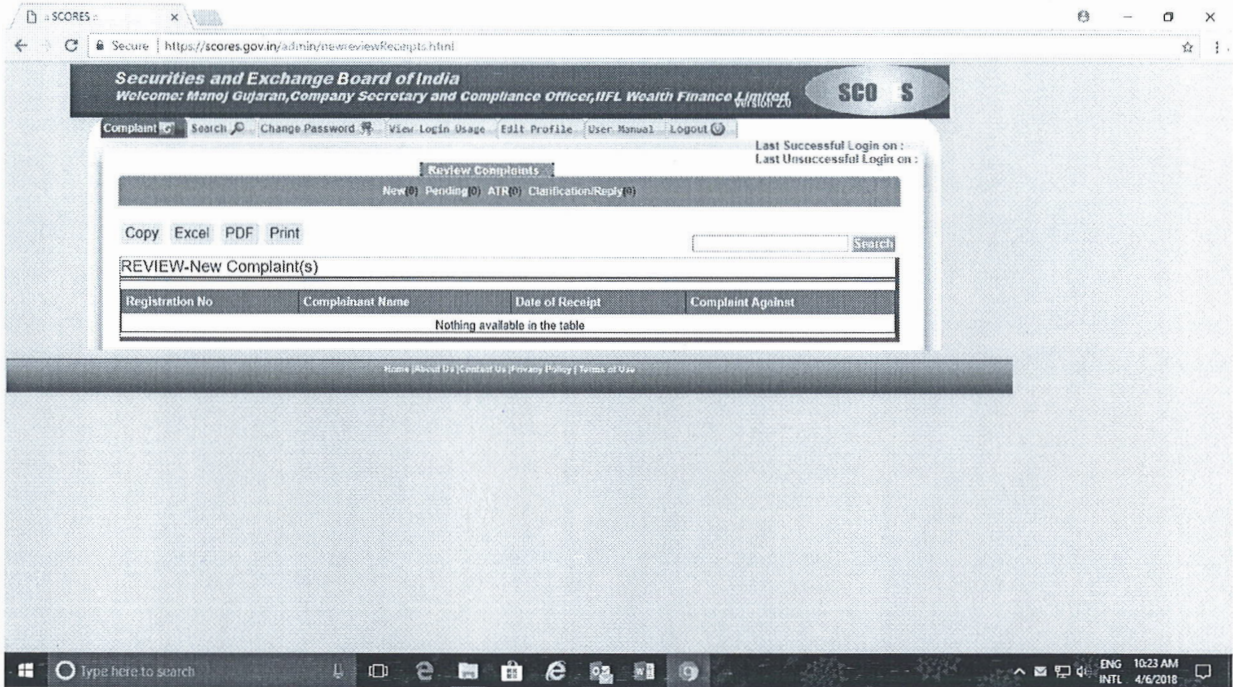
:: SCORES ::

Secure | https://scores.gov.in/admin/newreviewReceipts.html

Securities and Exchange Board of India
Welcome: Manoj Gujaran,Company Secretary and Compliance Officer,IIFL Wealth Finance Limited
Version 2.0

SCO S

Complaint | Search | Change Password | View Login Usage | Edit Profile | User Manual | Logout

Last Successful Login on :
Last Unsuccessful Login on :

Review Complaints

New(0) Pending(0) ATR(0) Clarification/Reply(0)

Copy Excel PDF Print

Search

REVIEW-New Complaint(s)

| Registration No | Complainant Name | Date of Receipt | Complaint Against |
|---|---|---|---|
| Nothing available in the table | | | |

Home |About Us |Contact Us |Privacy Policy | Terms of Use

Type here to search

ENG INTL 10:23 AM 4/6/2018